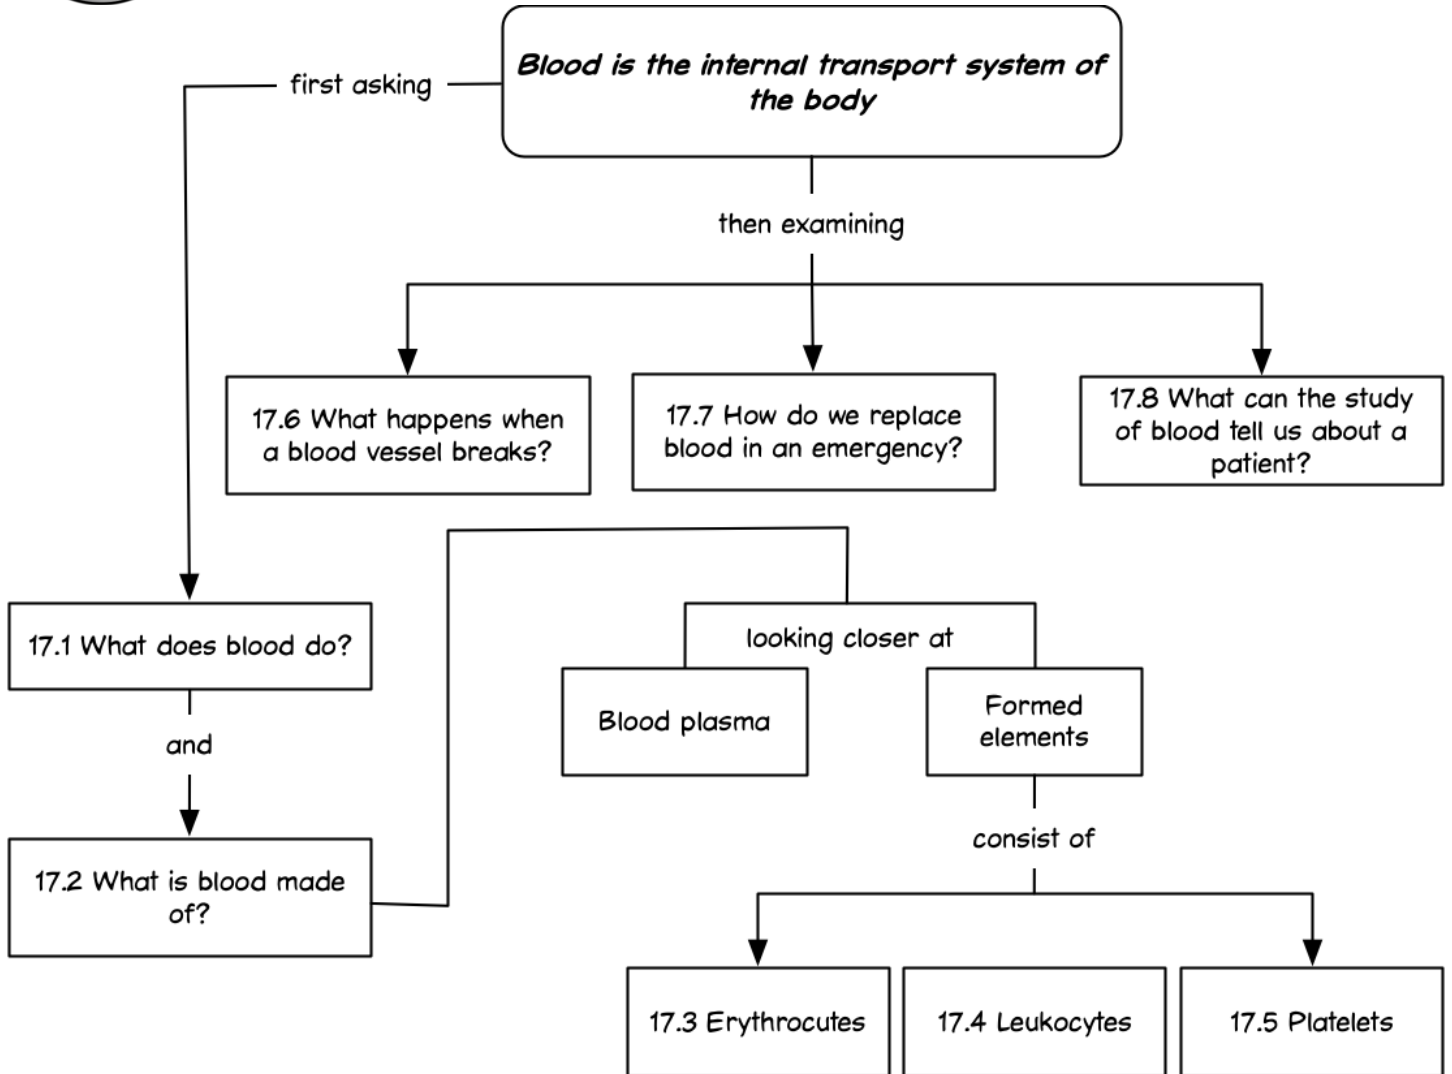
Blood is the internal transport system of the body

first asking

then examining

17.6 What happens when a blood vessel breaks?

17.7 How do we replace blood in an emergency?

17.8 What can the study of blood tell us about a patient?

17.1 What does blood do?

and

17.2 What is blood made of?

looking closer at

Blood plasma

Formed elements

consist of

17.3 Erythrocutes

17.4 Leukocytes

17.5 Platelets